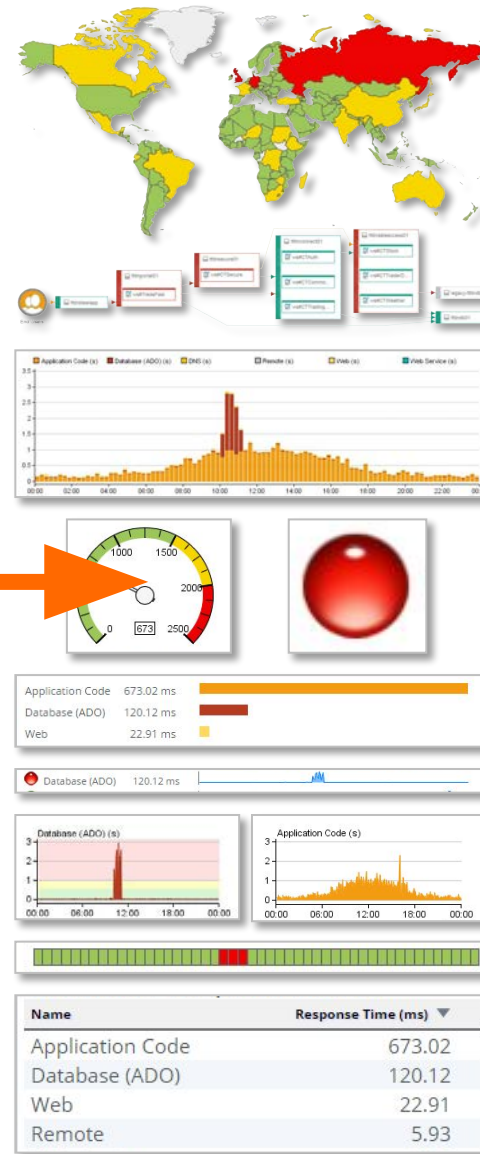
Application Code (s) Database (ADO) (s) DNS (s) Remote (s) Web (s) Web Service (s)

3.5
3
2.5
2
1.5
1
0.5
0
00:00 02:00 04:00 06:00 08:00 10:00 12:00 14:00 16:00 18:00 20:00 22:00 00:00

1000 1500
2000
0 673 2500

Application Code 673.02 ms
Database (ADO) 120.12 ms
Web 22.91 ms

Database (ADO) 120.12 ms

Database (ADO) (s)
3
2
1
0
00:00 06:00 12:00 18:00 00:00

Application Code (s)
3
2
1
0
00:00 06:00 12:00 18:00 00:00

| Name | Response Time (ms) ▼ |
|---|---|
| Application Code | 673.02 |
| Database (ADO) | 120.12 |
| Web | 22.91 |
| Remote | 5.93 |